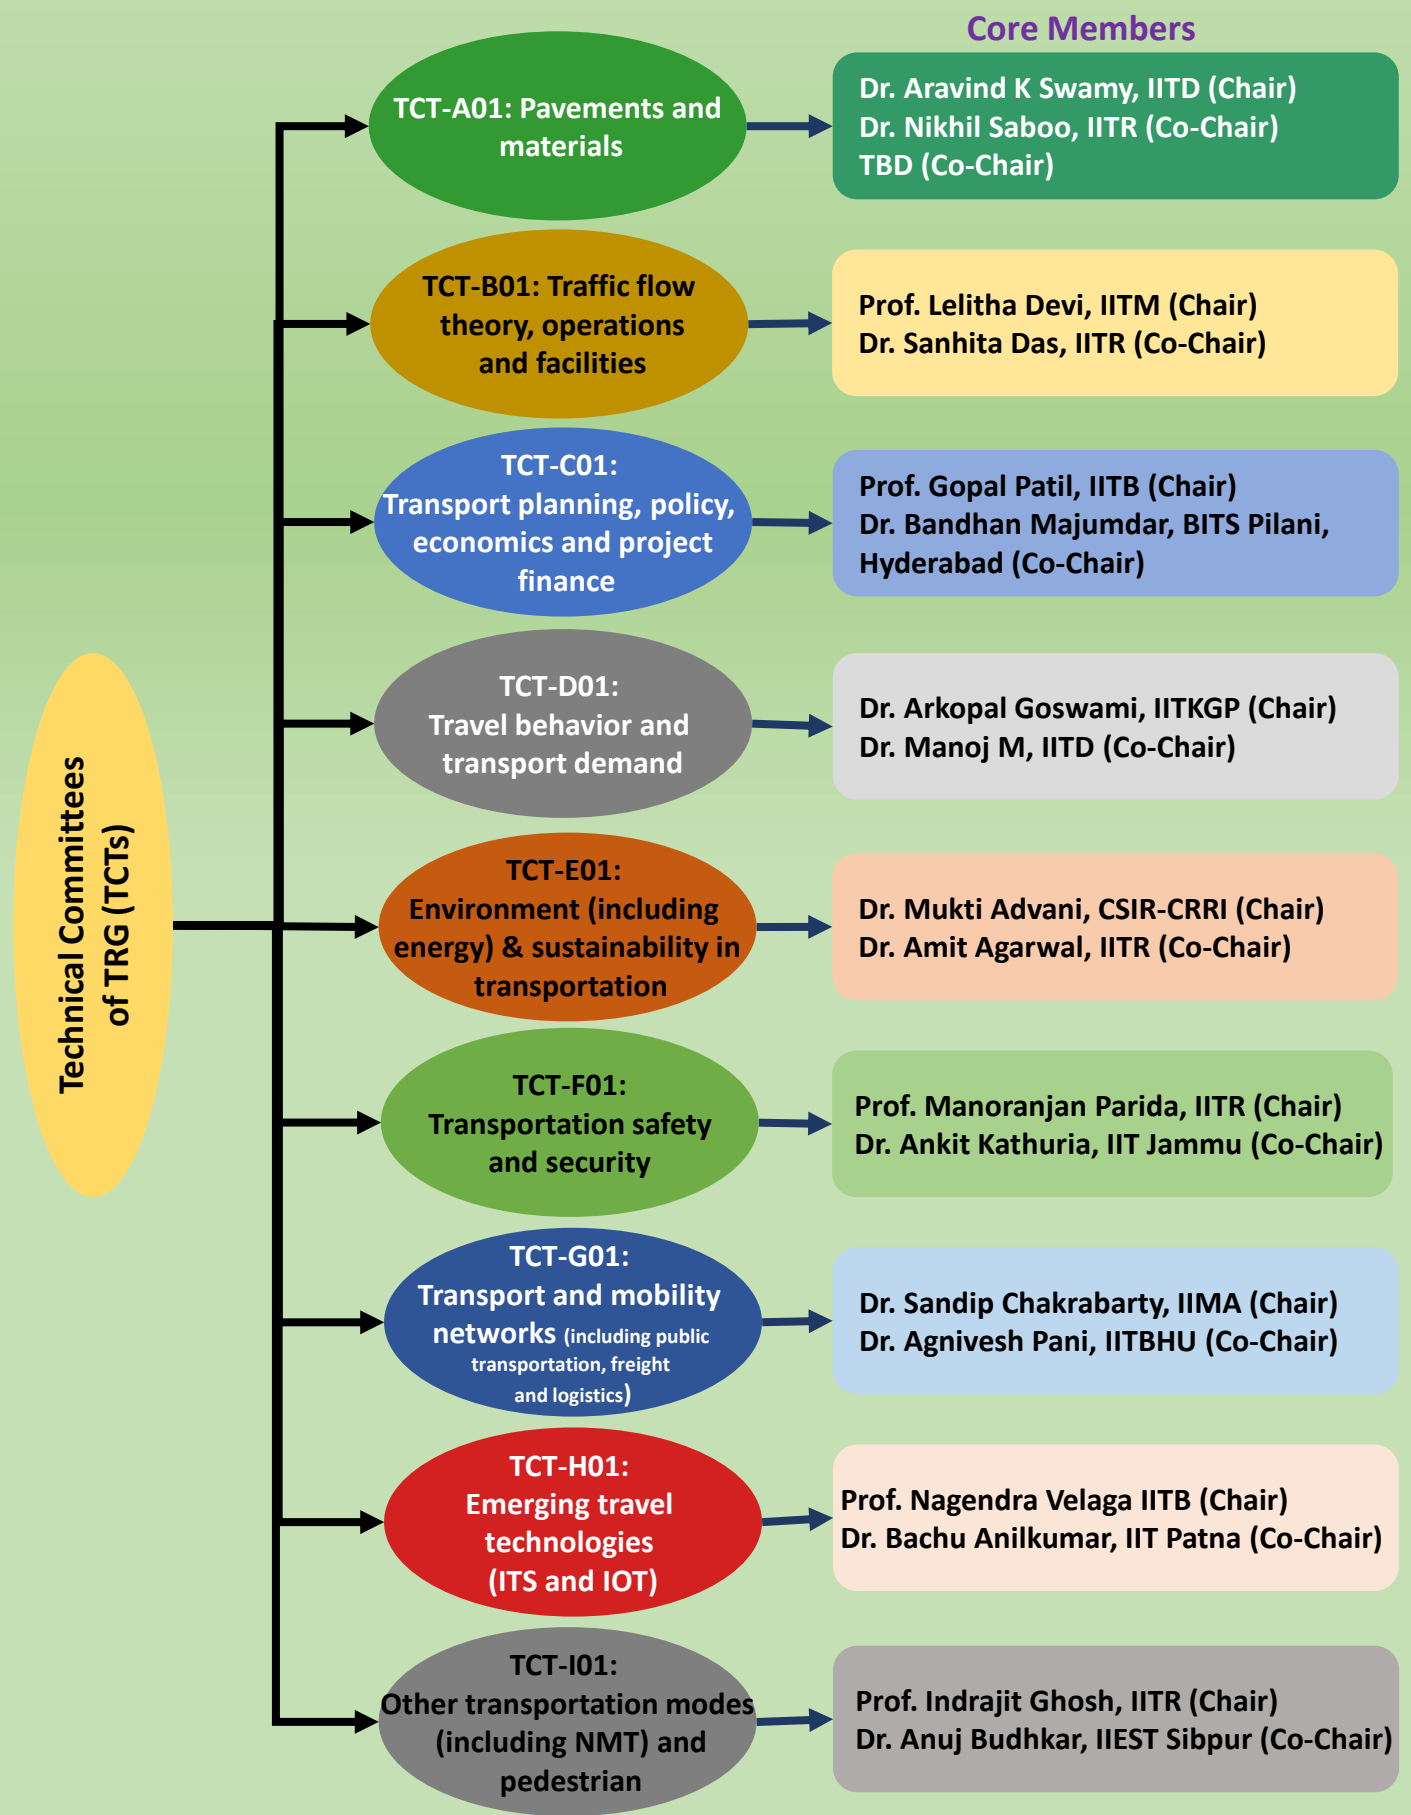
Core Members

Technical Committees of TRG (TCTs)

TCT-A01: Pavements and materials

Dr. Aravind K Swamy, IITD (Chair)
Dr. Nikhil Saboo, IITR (Co-Chair)
TBD (Co-Chair)

TCT-B01: Traffic flow theory, operations and facilities

Prof. Lelitha Devi, IITM (Chair)
Dr. Sanhita Das, IITR (Co-Chair)

TCT-C01: Transport planning, policy, economics and project finance

Prof. Gopal Patil, IITB (Chair)
Dr. Bandhan Majumdar, BITS Pilani, Hyderabad (Co-Chair)

TCT-D01: Travel behavior and transport demand

Dr. Arkopal Goswami, IITKGP (Chair)
Dr. Manoj M, IITD (Co-Chair)

TCT-E01: Environment (including energy) & sustainability in transportation

Dr. Mukti Advani, CSIR-CRRI (Chair)
Dr. Amit Agarwal, IITR (Co-Chair)

TCT-F01: Transportation safety and security

Prof. Manoranjan Parida, IITR (Chair)
Dr. Ankit Kathuria, IIT Jammu (Co-Chair)

TCT-G01: Transport and mobility networks (including public transportation, freight and logistics)

Dr. Sandip Chakrabarty, IIMA (Chair)
Dr. Agnivesh Pani, IITBHU (Co-Chair)

TCT-H01: Emerging travel technologies (ITS and IOT)

Prof. Nagendra Velaga IITB (Chair)
Dr. Bachu Anilkumar, IIT Patna (Co-Chair)

TCT-I01: Other transportation modes (including NMT) and pedestrian

Prof. Indrajit Ghosh, IITR (Chair)
Dr. Anuj Budhkar, IIEST Sibpur (Co-Chair)